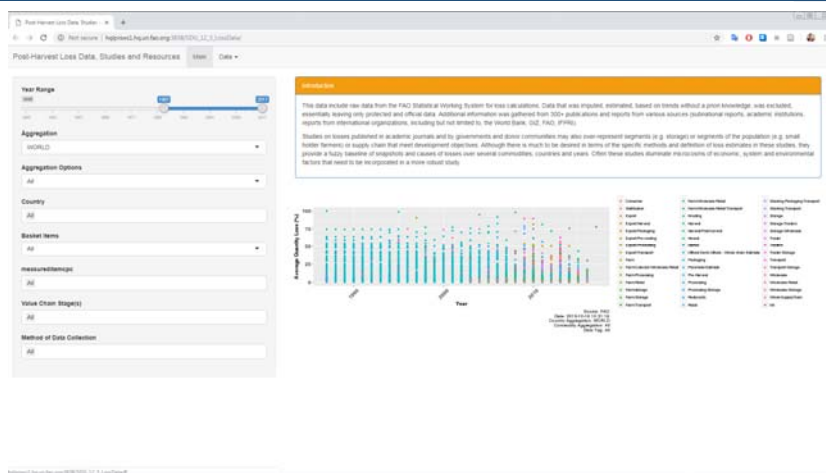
Post-Harvest Loss Data Studies ×

Not secure | hqlprsws1.hq.un.fao.org:8036/SDG_12_3_LossData/

Post-Harvest Loss Data, Studies and Resources Main Data ▾

Year Range

1966 1987 2017

Aggregation

WORLD

Aggregation Options

All

Country

All

Basket Items

All

measureditemcpc

All

Value Chain Stage(s)

All

Method of Data Collection

All

Introduction

This data include raw data from the FAO Statistical Working System for loss calculations. Data that was imputed, estimated, based on trends without a priori knowledge, was excluded, essentially leaving only protected and official data. Additional information was gathered from 500+ publications and reports from various sources (subnational reports, academic institutions, reports from international organizations, including but not limited to, the World Bank, GIZ, FAO, IFPRI).

Studies on losses published in academic journals and by governments and donor communities may also over-represent segments (e.g. storage) or segments of the population (e.g. small holder farmers) or supply chain that meet development objectives. Although there is much to be desired in terms of the specific methods and definition of loss estimates in these studies, they provide a fuzzy baseline of snapshots and causes of losses over several commodities, countries and years. Often these studies illuminate microcosms of economic, system and environmental factors that need to be incorporated in a more robust study.

Average Quantity Loss (%)

Year

1980 2000 2010

Source: FAO
Date: 2019-04-10
Country Aggregation: WORLD
Commodity Aggregation: All
Data Tag: All

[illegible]